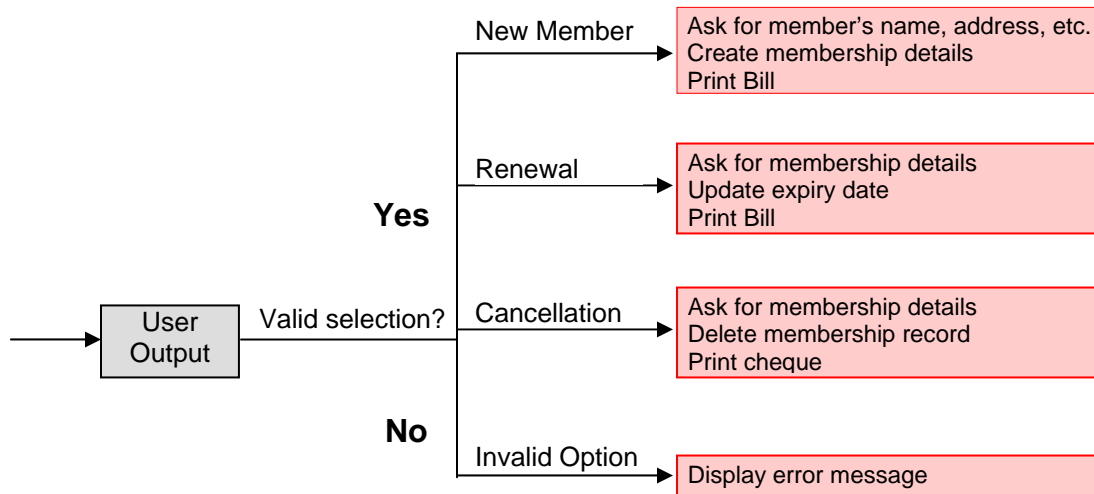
User Output

Valid selection?

Yes

No

New Member

Ask for member's name, address, etc.
Create membership details
Print Bill

Renewal

Ask for membership details
Update expiry date
Print Bill

Cancellation

Ask for membership details
Delete membership record
Print cheque

Invalid Option

Display error message